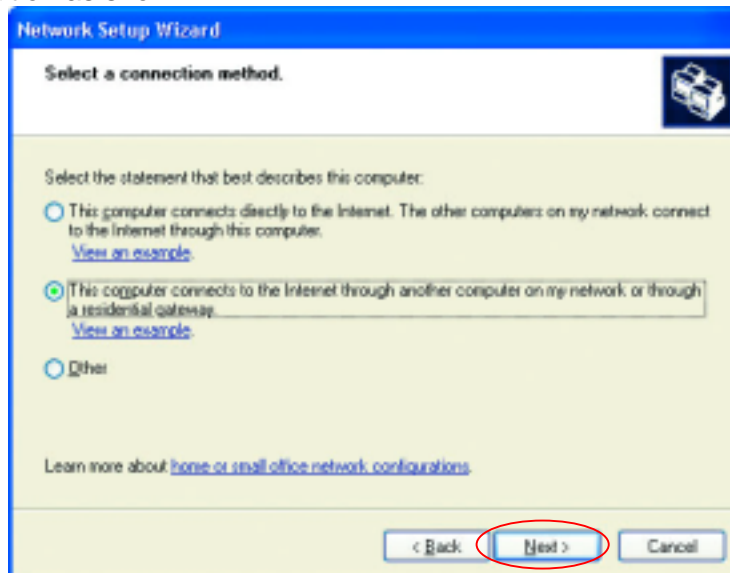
Network Setup Wizard

Select a connection method.

Select the statement that best describes this computer:

This computer connects directly to the Internet. The other computers on my network connect to the Internet through this computer.
View an example.

This computer connects to the Internet through another computer on my network or through a residential gateway.
View an example.

Other

Learn more about home or small office network configurations.

< Back

Next >

Cancel